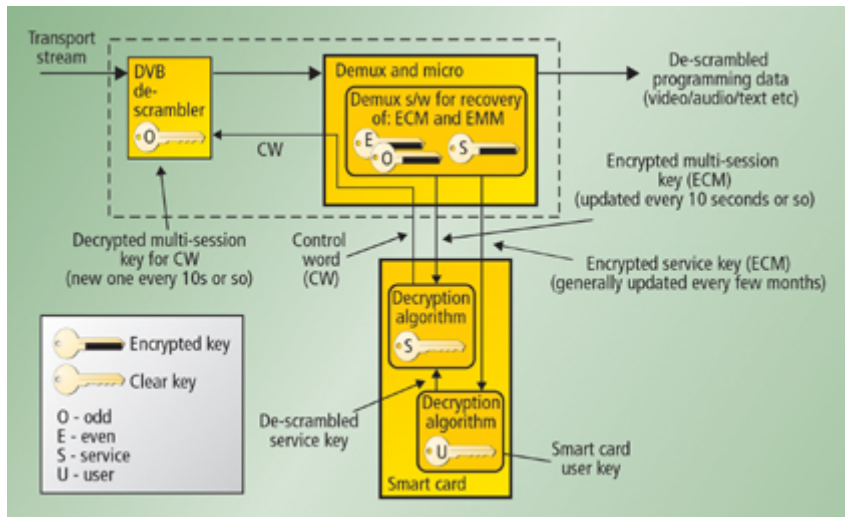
Transport stream

DVB de-scrambler

O

CW

Demux and micro

Demux s/w for recovery of: ECM and EMM

E

O

S

De-scrambled programming data (video/audio/text etc)

Encrypted multi-session key (ECM) (updated every 10 seconds or so)

Decrypted multi-session key for CW (new one every 10s or so)

Control word (CW)

Encrypted service key (ECM) (generally updated every few months)

Decryption algorithm

S

Decryption algorithm

U

De-scrambled service key

Smart card user key

Smart card

Encrypted key

Clear key

O - odd
E - even
S - service
U - user